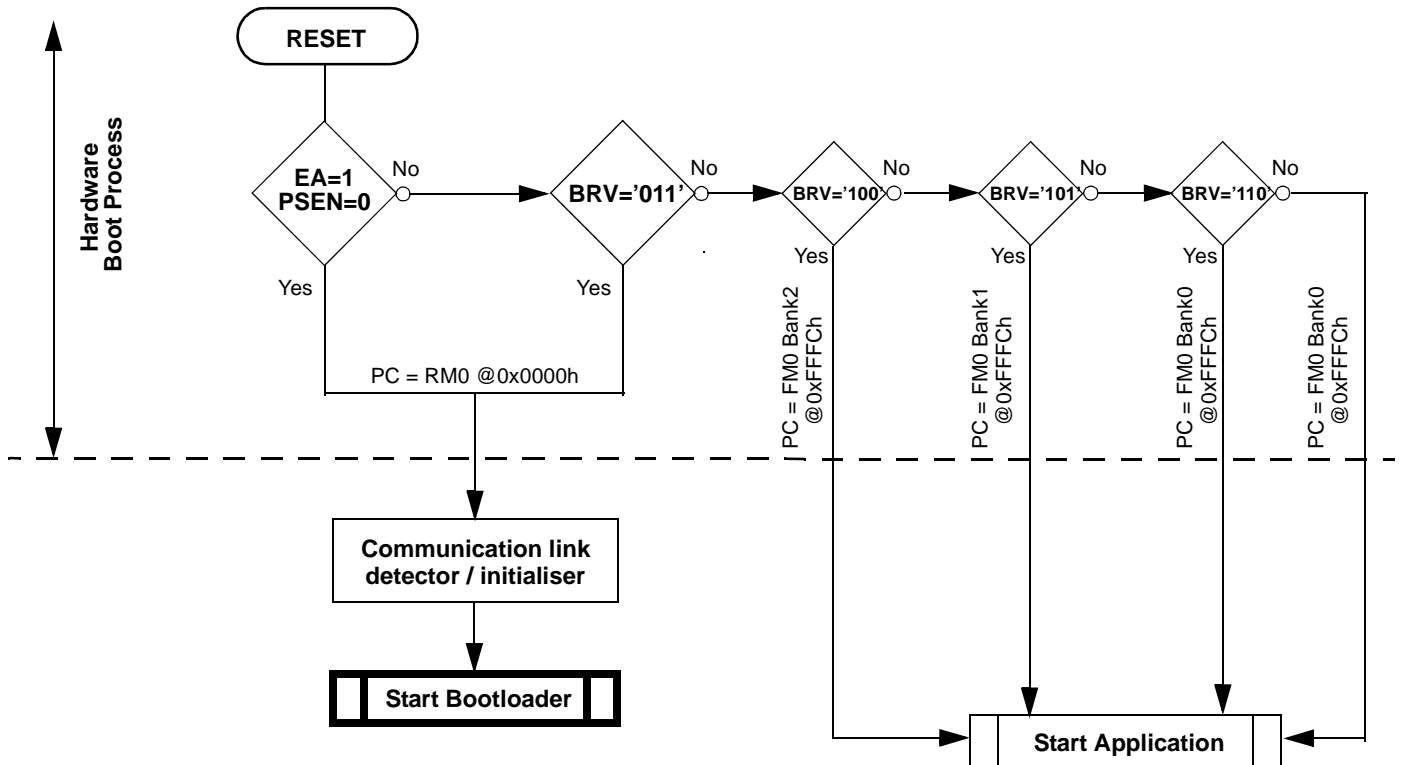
Hardware
Boot Process

RESET

EA=1
PSEN=0

No

BRV='011'

No

BRV='100'

No

BRV='101'

No

BRV='110'

No

Yes

Yes

Yes

Yes

Yes

PC = RM0 @0x0000h

PC = FM0 Bank2 @0xFFFCh

PC = FM0 Bank1 @0xFFFCh

PC = FM0 Bank0 @0xFFFCh

PC = FM0 Bank0 @0xFFFCh

Communication link detector / initialiser

Start Bootloader

Start Application